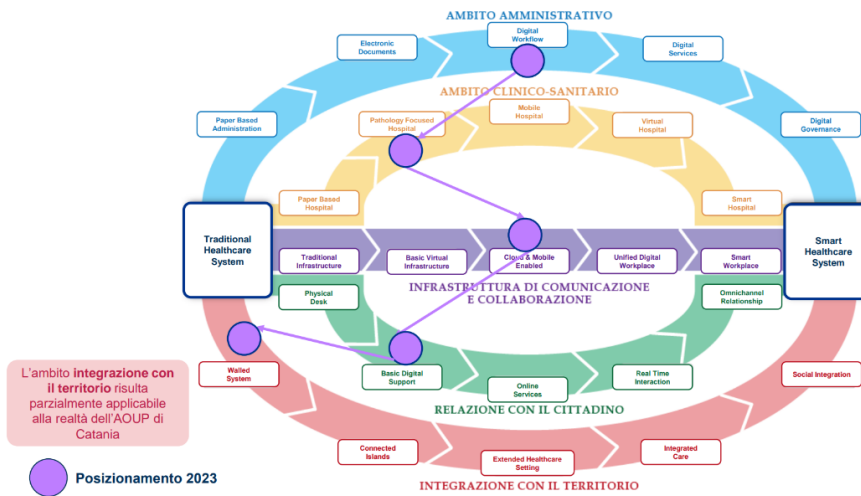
AMBITO AMMINISTRATIVO

Electronic Documents

Digital Workflow

Digital Services

Paper Based Administration

Digital Governance

AMBITO CLINICO-SANITARIO

Pathology Focused Hospital

Mobile Hospital

Virtual Hospital

Paper Based Hospital

Smart Hospital

Traditional Healthcare System

Smart Healthcare System

Traditional Infrastructure

Basic Virtual Infrastructure

Cloud & Mobile Enabled

Unified Digital Workplace

Smart Workplace

INFRASTRUTTURA DI COMUNICAZIONE E COLLABORAZIONE

Physical Desk

Omnichannel Relationship

Walled System

Basic Digital Support

Online Services

Real Time Interaction

Social Integration

RELAZIONE CON IL CITTADINO

L'ambito **integrazione con il territorio** risulta parzialmente applicabile alla realtà dell'AOUP di Catania

Connected Islands

Extended Healthcare Setting

Integrated Care

Posizionamento 2023

INTEGRAZIONE CON IL TERRITORIO